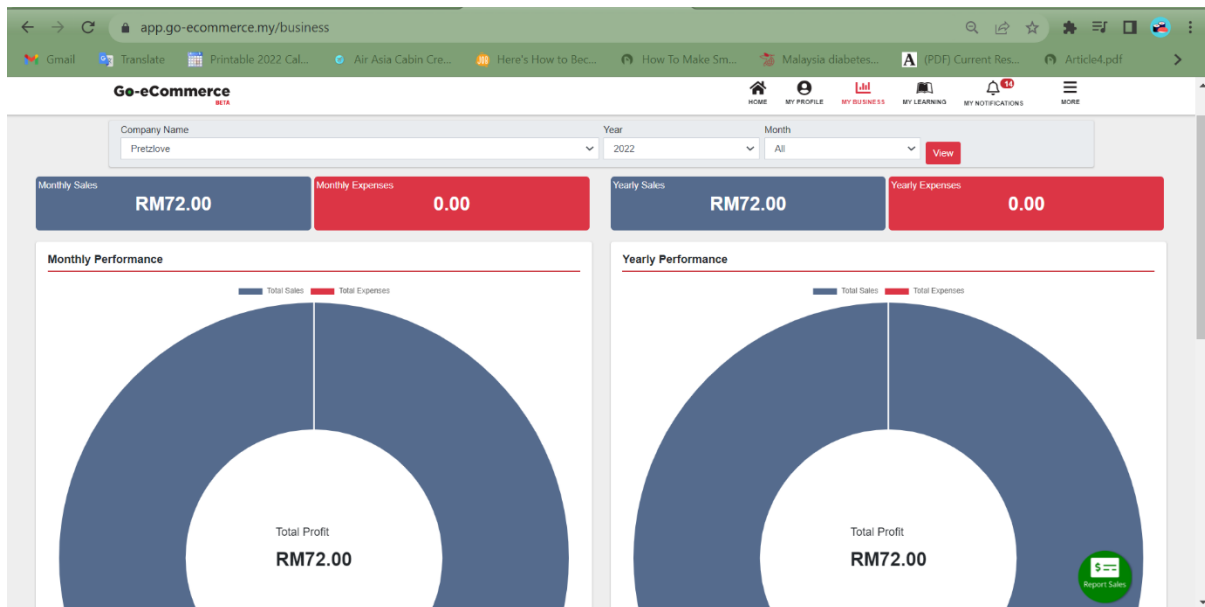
app.go-ecommerce.my/business

Gmail Translate Printable 2022 Cal... Air Asia Cabin Cre... Here's How to Bec... How To Make Sm... Malaysia diabetes... (PDF) Current Res... Article4.pdf

Go-eCommerce
BETA

HOME MY PROFILE MY BUSINESS MY LEARNING 14 MY NOTIFICATIONS MORE

Company Name
Pretzlove
Year
2022
Month
All
View

Monthly Sales
RM72.00
Monthly Expenses
0.00
Yearly Sales
RM72.00
Yearly Expenses
0.00

Monthly Performance

Total Sales Total Expenses

Total Profit
RM72.00

Yearly Performance

Total Sales Total Expenses

Total Profit
RM72.00

Report Sales